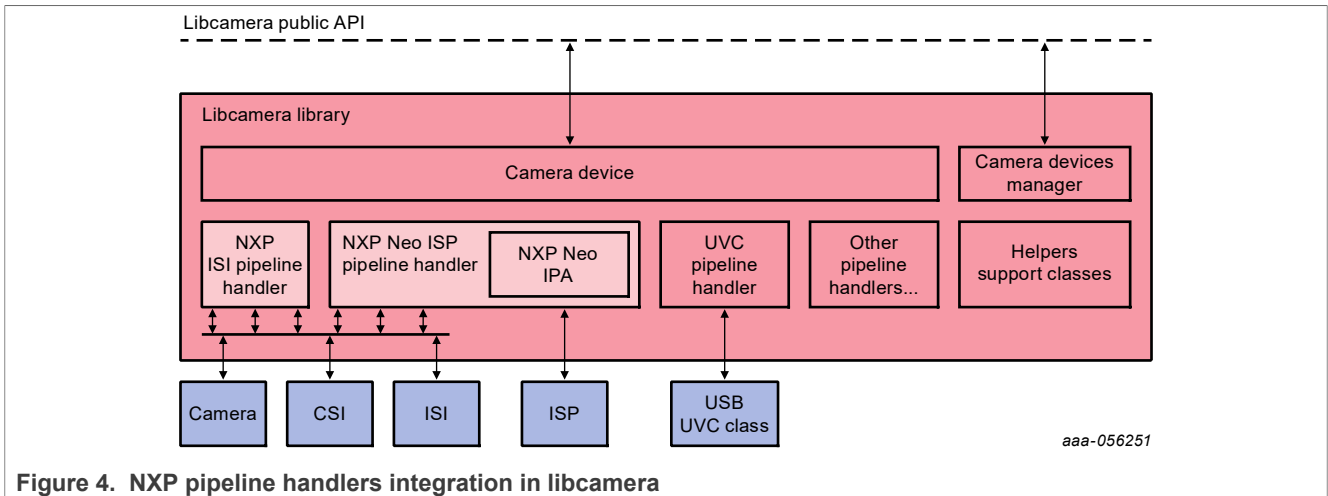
Libcamera public API

Libcamera library

Camera device

Camera devices manager

NXP ISI pipeline handler

NXP Neo ISP pipeline handler

NXP Neo IPA

UVC pipeline handler

Other pipeline handlers...

Helpers support classes

Camera

CSI

ISI

ISP

USB UVC class

aaa-056251

Figure 4. NXP pipeline handlers integration in libcamera